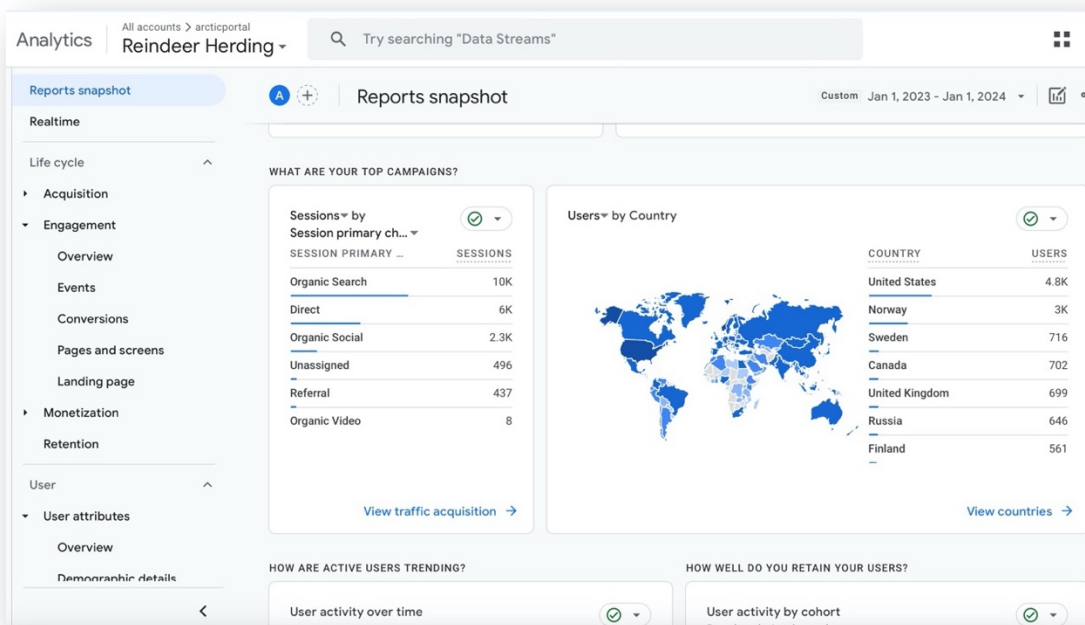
Analytics

All accounts > arcticportal
Reindeer Herding

Try searching "Data Streams"

Reports snapshot
Realtime

Life cycle
Acquisition
Engagement
Overview
Events
Conversions
Pages and screens
Landing page
Monetization
Retention

User
User attributes
Overview
Demographic details

A

Reports snapshot

Custom Jan 1, 2023 - Jan 1, 2024

WHAT ARE YOUR TOP CAMPAIGNS?

Sessions by Session primary ch...

| SESSION PRIMARY ... | SESSIONS |
|---|---|
| Organic Search | 10K |
| Direct | 6K |
| Organic Social | 2.3K |
| Unassigned | 496 |
| Referral | 437 |
| Organic Video | 8 |

View traffic acquisition

Users by Country

| COUNTRY | USERS |
|---|---|
| United States | 4.8K |
| Norway | 3K |
| Sweden | 716 |
| Canada | 702 |
| United Kingdom | 699 |
| Russia | 646 |
| Finland | 561 |

View countries

HOW ARE ACTIVE USERS TRENDING?

User activity over time

HOW WELL DO YOU RETAIN YOUR USERS?

User activity by cohort